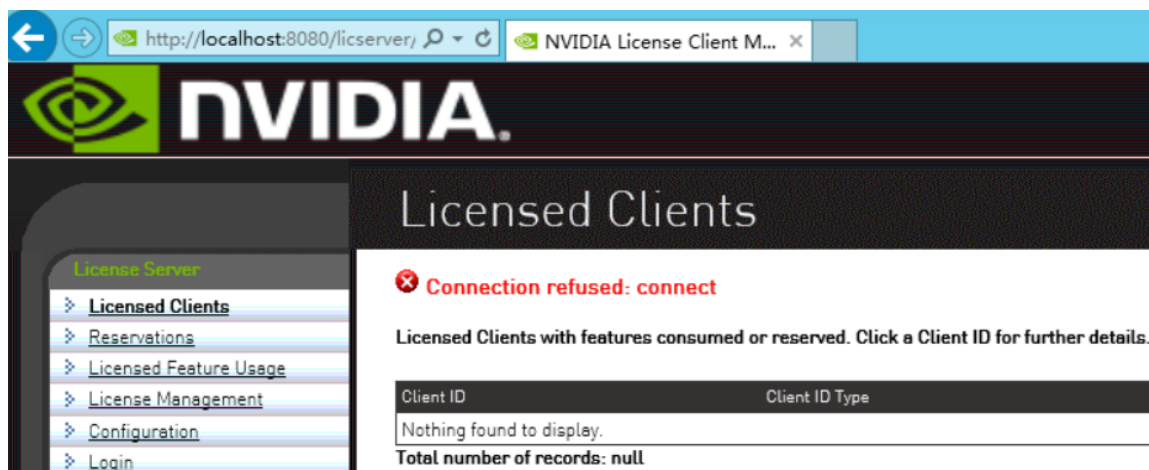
http://localhost:8080/licserver/

NVIDIA License Client M... ×

NVIDIA.

Licensed Clients

License Server

Licensed Clients
Reservations
Licensed Feature Usage
License Management
Configuration
Login

Connection refused: connect

Licensed Clients with features consumed or reserved. Click a Client ID for further details.

| Client ID | Client ID Type |
|---|---|
| Nothing found to display. | |

Total number of records: null